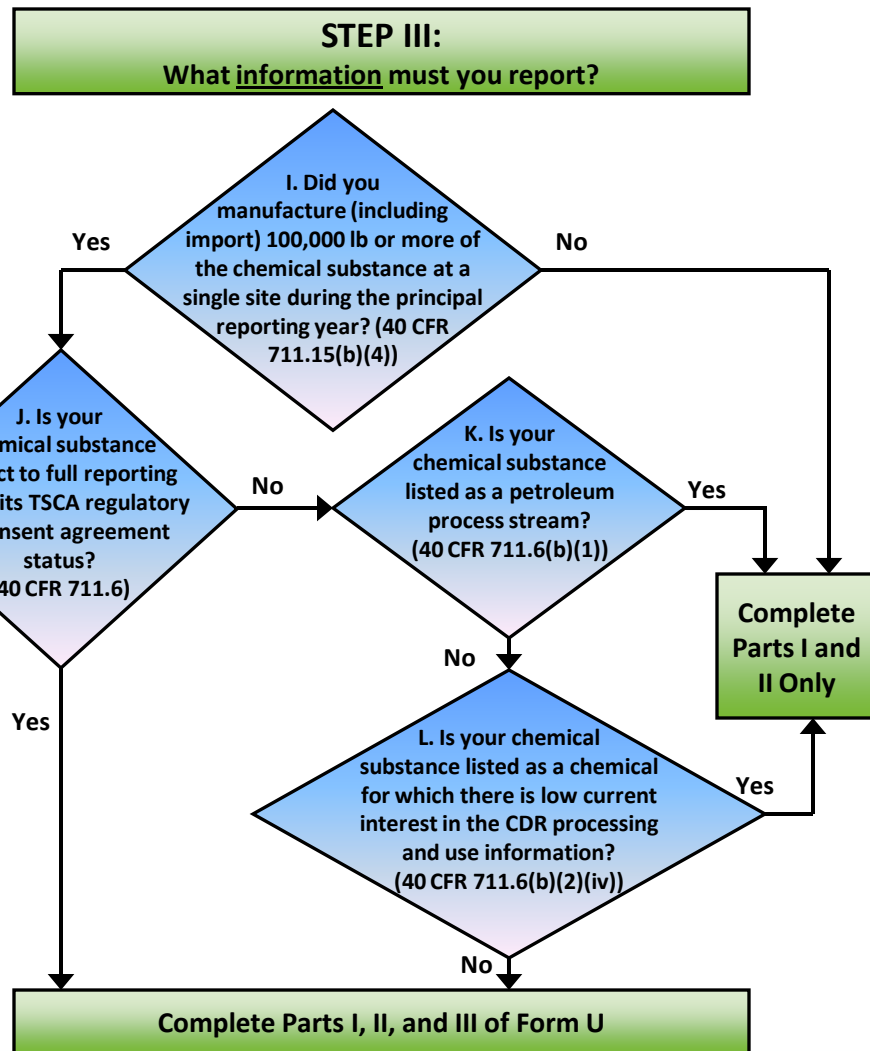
STEP III:
What information must you report?

I. Did you manufacture (including import) 100,000 lb or more of the chemical substance at a single site during the principal reporting year? (40 CFR 711.15(b)(4))

Yes

No

J. Is your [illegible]mical substance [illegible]ct to full reporting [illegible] its TSCA regulatory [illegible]nsent agreement status? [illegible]40 CFR 711.6)

No

K. Is your chemical substance listed as a petroleum process stream? (40 CFR 711.6(b)(1))

Yes

Complete Parts I and II Only

No

Yes

L. Is your chemical substance listed as a chemical for which there is low current interest in the CDR processing and use information? (40 CFR 711.6(b)(2)(iv))

Yes

No

Complete Parts I, II, and III of Form U